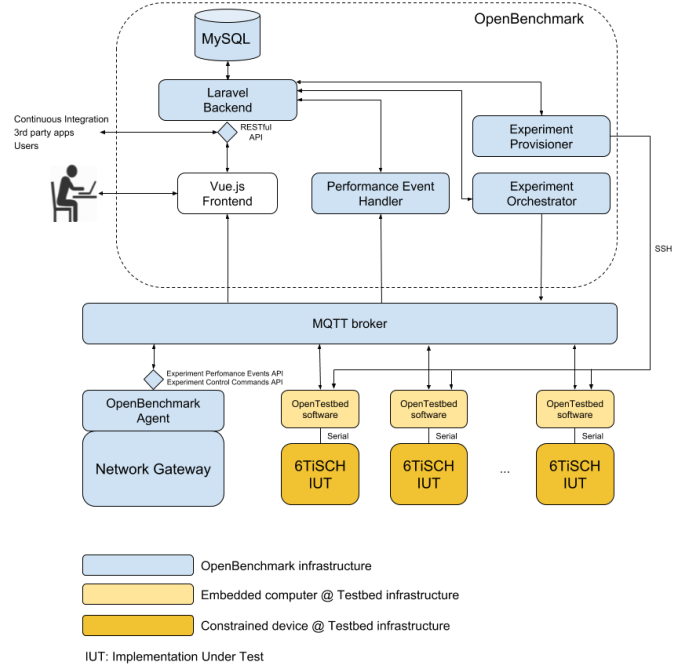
OpenBenchmark

MySQL

Laravel Backend

RESTful API

Continuous Integration
3rd party apps
Users

Experiment Provisioner

Vue.js Frontend

Performance Event Handler

Experiment Orchestrator

SSH

MQTT broker

Experiment Perfomance Events API
Experiment Control Commands API

OpenBenchmark Agent

Network Gateway

OpenTestbed software

Serial

6TiSCH IUT

OpenTestbed software

Serial

6TiSCH IUT

...

OpenTestbed software

Serial

6TiSCH IUT

OpenBenchmark infrastructure

Embedded computer @ Testbed infrastructure

Constrained device @ Testbed infrastructure

IUT: Implementation Under Test